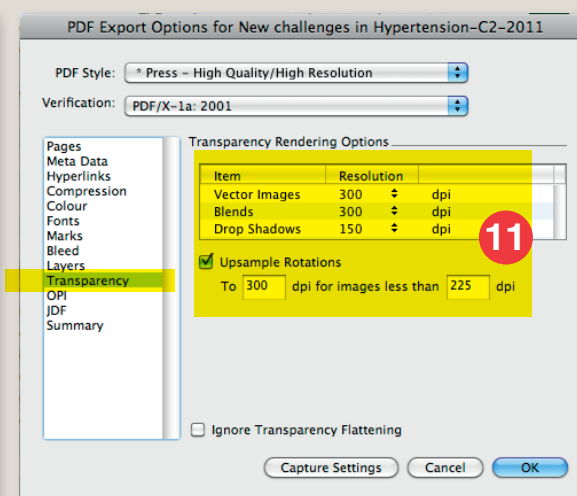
PDF Export Options for New challenges in Hypertension-C2-2011

PDF Style: * Press - High Quality/High Resolution

Verification: PDF/X-1a: 2001

Pages
Meta Data
Hyperlinks
Compression
Colour
Fonts
Marks
Bleed
Layers
Transparency
OPI
JDF
Summary

Transparency Rendering Options

| Item | Resolution | |
|---|---|---|
| Vector Images | 300 | dpi |
| Blends | 300 | dpi |
| Drop Shadows | 150 | dpi |

11

Upsample Rotations

To 300 dpi for images less than 225 dpi

Ignore Transparency Flattening

Capture Settings
Cancel
OK